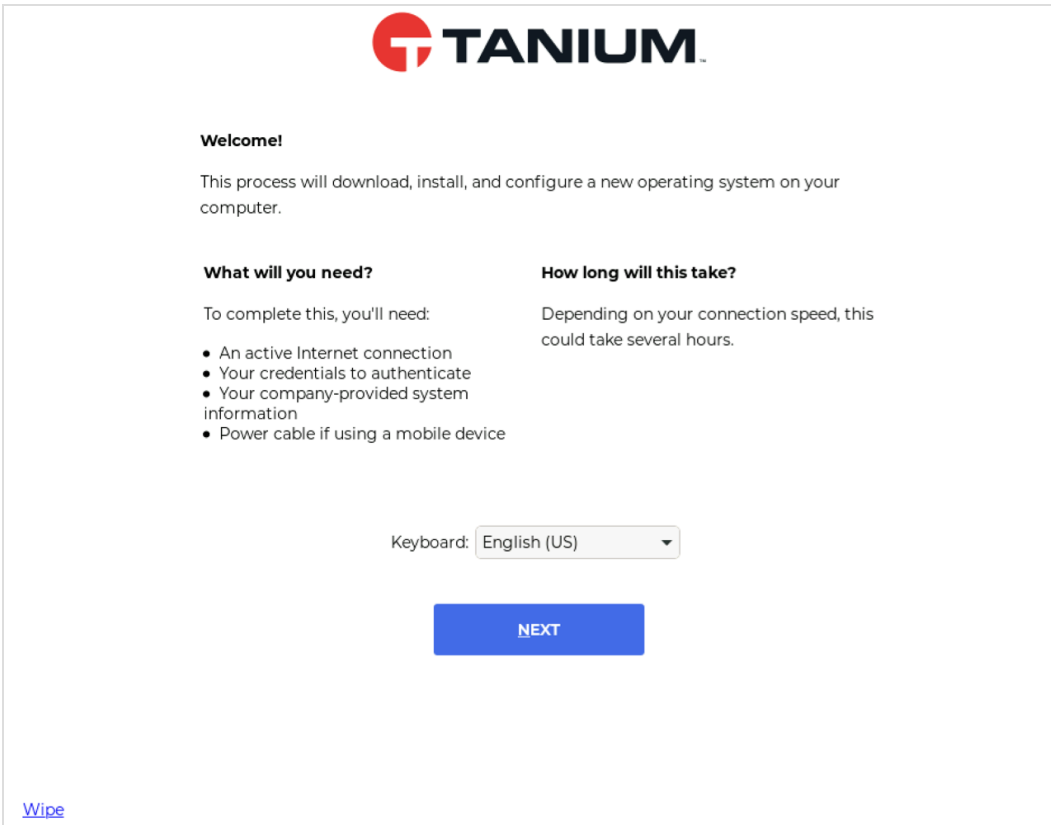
TANIUM

Welcome!

This process will download, install, and configure a new operating system on your computer.

What will you need?

To complete this, you'll need:

- An active Internet connection
- Your credentials to authenticate
- Your company-provided system information
- Power cable if using a mobile device

How long will this take?

Depending on your connection speed, this could take several hours.

Keyboard: English (US)

NEXT

Wipe